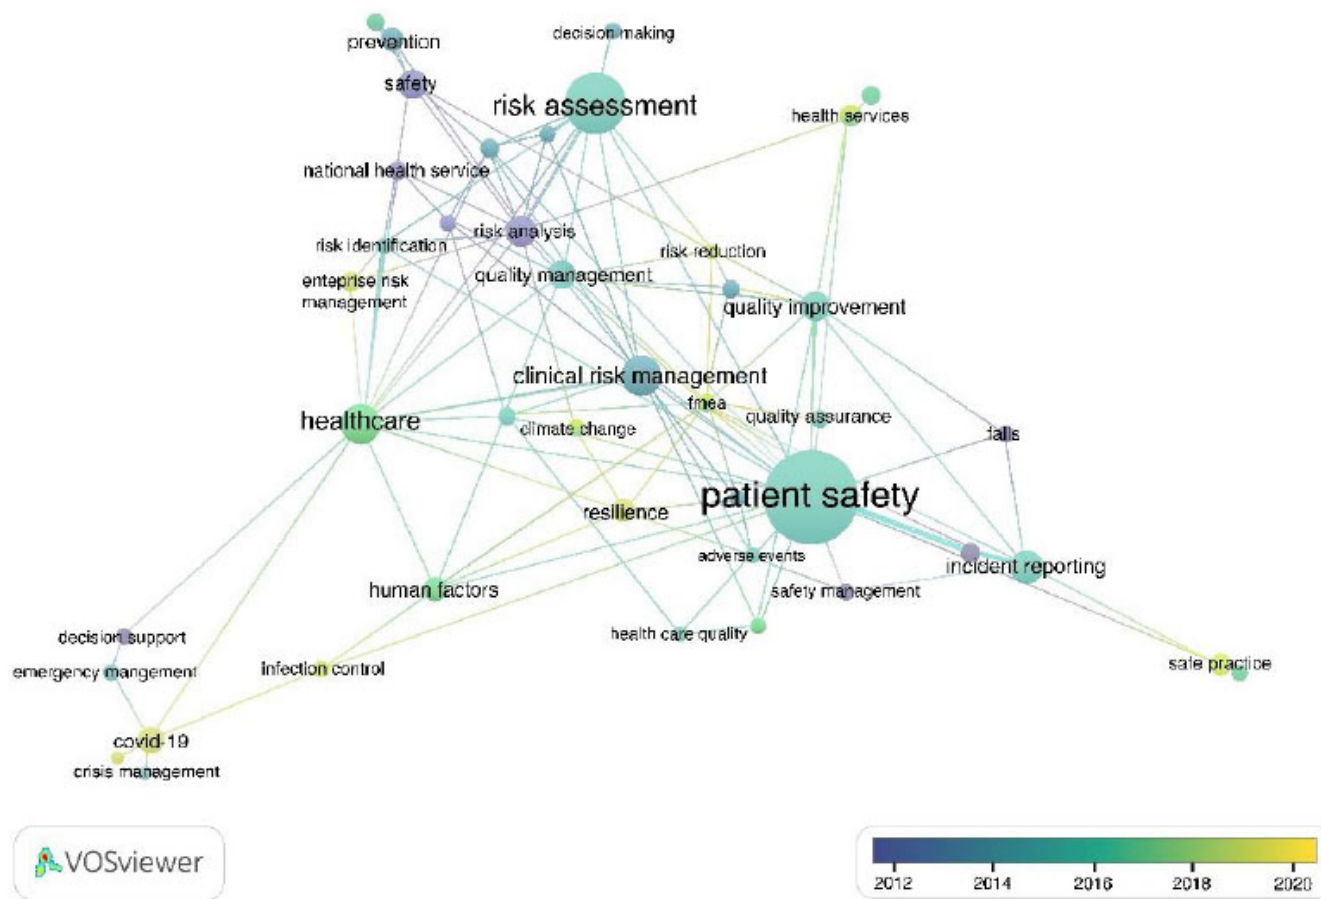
prevention
decision making
safety
risk assessment
health services
national health service
risk identification
risk analysis
risk reduction
enteprise risk management
quality management
quality improvement
clinical risk management
healthcare
fmea
quality assurance
climate change
falls
patient safety
resilience
adverse events
incident reporting
human factors
safety management
health care quality
decision support
emergency mangement
infection control
safe practice
covid-19
crisis management

VOSviewer

2012
2014
2016
2018
2020